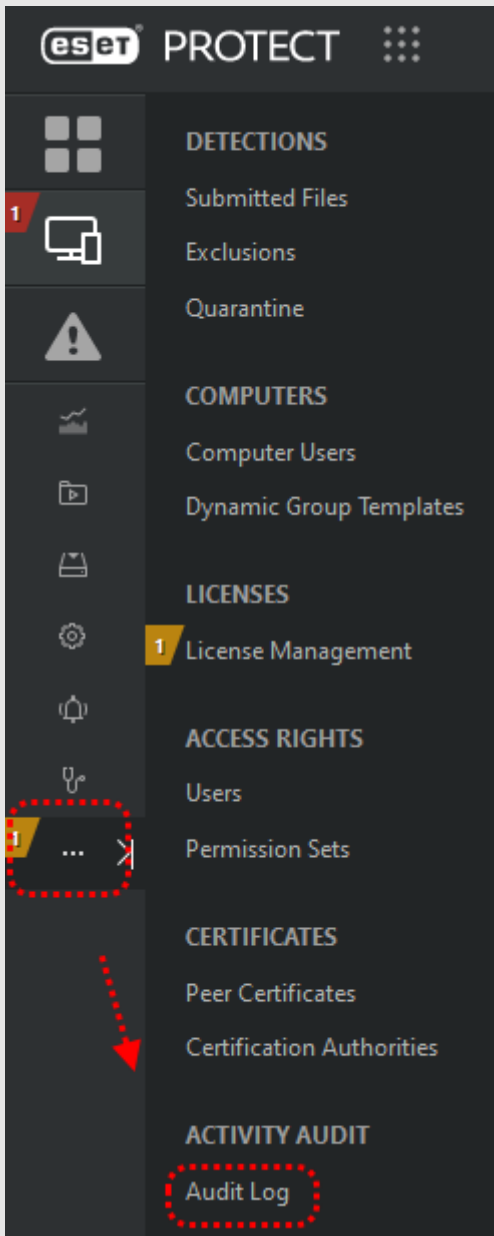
eset PROTECT

1

1

1

...

DETECTIONS

Submitted Files

Exclusions

Quarantine

COMPUTERS

Computer Users

Dynamic Group Templates

LICENSES

License Management

ACCESS RIGHTS

Users

Permission Sets

CERTIFICATES

Peer Certificates

Certification Authorities

ACTIVITY AUDIT

Audit Log